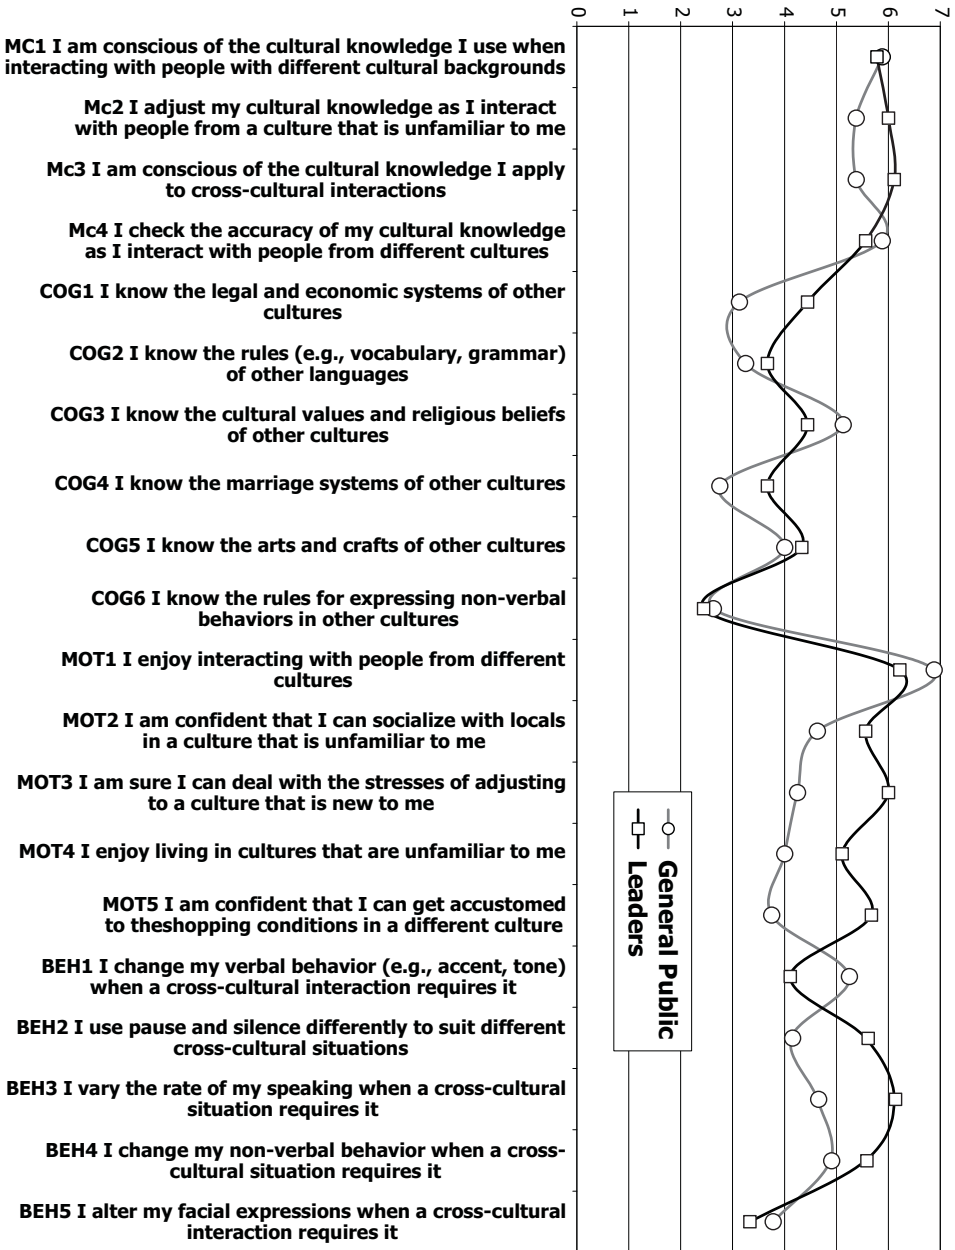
0
1
2
3
4
5
6
7

MC1 I am conscious of the cultural knowledge I use when interacting with people with different cultural backgrounds

Mc2 I adjust my cultural knowledge as I interact with people from a culture that is unfamiliar to me

Mc3 I am conscious of the cultural knowledge I apply to cross-cultural interactions

Mc4 I check the accuracy of my cultural knowledge as I interact with people from different cultures

COG1 I know the legal and economic systems of other cultures

COG2 I know the rules (e.g., vocabulary, grammar) of other languages

COG3 I know the cultural values and religious beliefs of other cultures

COG4 I know the marriage systems of other cultures

COG5 I know the arts and crafts of other cultures

COG6 I know the rules for expressing non-verbal behaviors in other cultures

MOT1 I enjoy interacting with people from different cultures

MOT2 I am confident that I can socialize with locals in a culture that is unfamiliar to me

MOT3 I am sure I can deal with the stresses of adjusting to a culture that is new to me

MOT4 I enjoy living in cultures that are unfamiliar to me

MOT5 I am confident that I can get accustomed to theshopping conditions in a different culture

BEH1 I change my verbal behavior (e.g., accent, tone) when a cross-cultural interaction requires it

BEH2 I use pause and silence differently to suit different cross-cultural situations

BEH3 I vary the rate of my speaking when a cross-cultural situation requires it

BEH4 I change my non-verbal behavior when a cross-cultural situation requires it

BEH5 I alter my facial expressions when a cross-cultural interaction requires it

General Public
Leaders